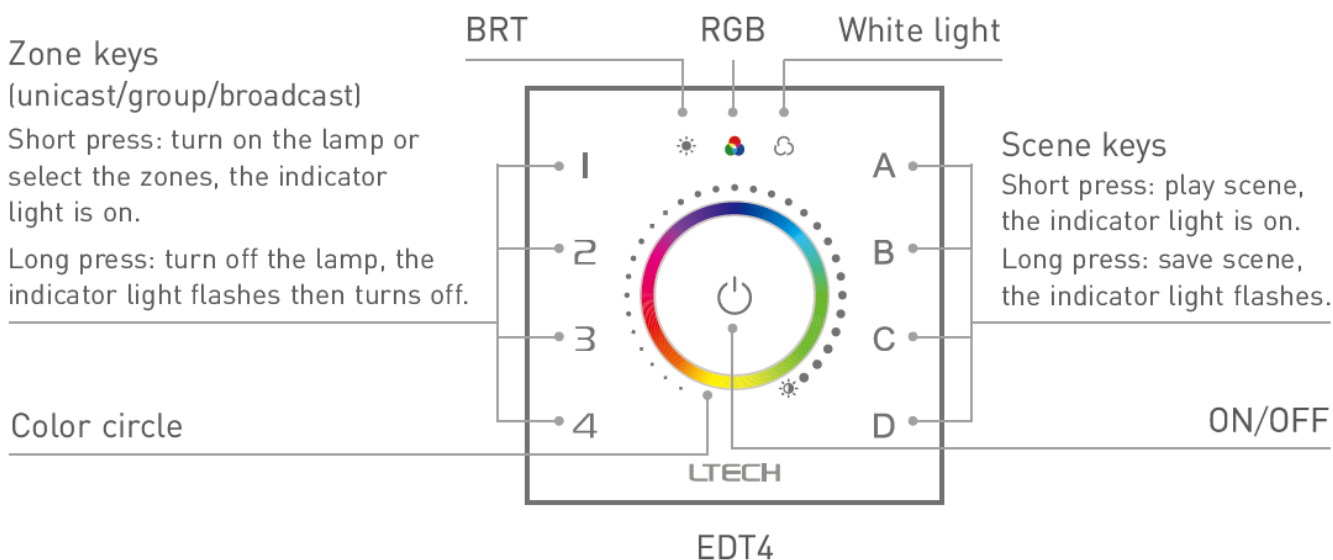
BRT RGB White light

Zone keys
(unicast/group/broadcast)
Short press: turn on the lamp or select the zones, the indicator light is on.
Long press: turn off the lamp, the indicator light flashes then turns off.

Scene keys
Short press: play scene, the indicator light is on.
Long press: save scene, the indicator light flashes.

1
2
3
4

A
B
C
D

Color circle

ON/OFF

LTECH

EDT4